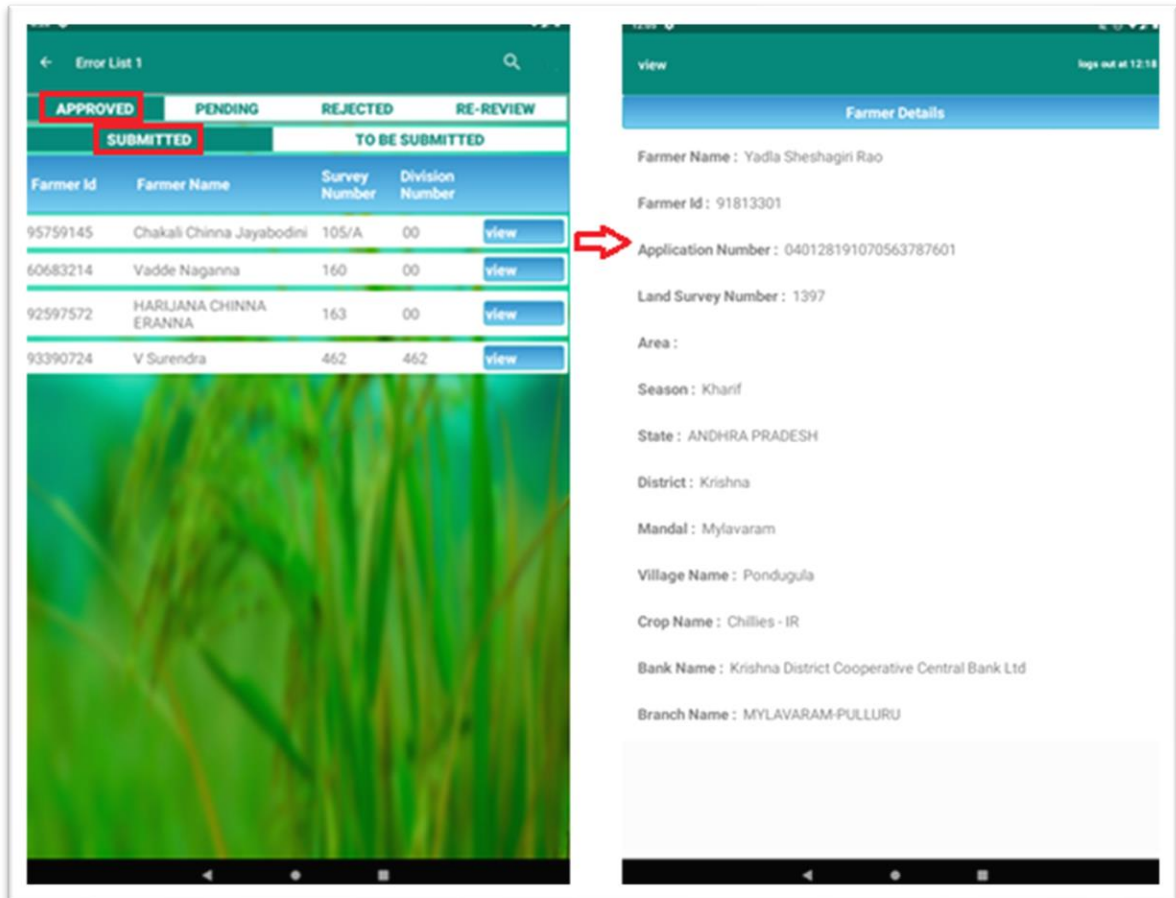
Error List 1

APPROVED PENDING REJECTED RE-REVIEW

SUBMITTED TO BE SUBMITTED

| Farmer Id | Farmer Name | Survey Number | Division Number | |
|---|---|---|---|---|
| 95759145 | Chakali Chinna Jayabodini | 105/A | 00 | view |
| 60683214 | Vadde Naganna | 160 | 00 | view |
| 92597572 | HARIJANA CHINNA ERANNA | 163 | 00 | view |
| 93390724 | V Surendra | 462 | 462 | view |

view

logs out at 12:18

Farmer Details

Farmer Name : Yadla Sheshagiri Rao

Farmer Id : 91813301

Application Number : 040128191070563787601

Land Survey Number : 1397

Area :

Season : Kharif

State : ANDHRA PRADESH

District : Krishna

Mandal : Mylavaram

Village Name : Pondugula

Crop Name : Chillies - IR

Bank Name : Krishna District Cooperative Central Bank Ltd

Branch Name : MYLAVARAM-PULLURU